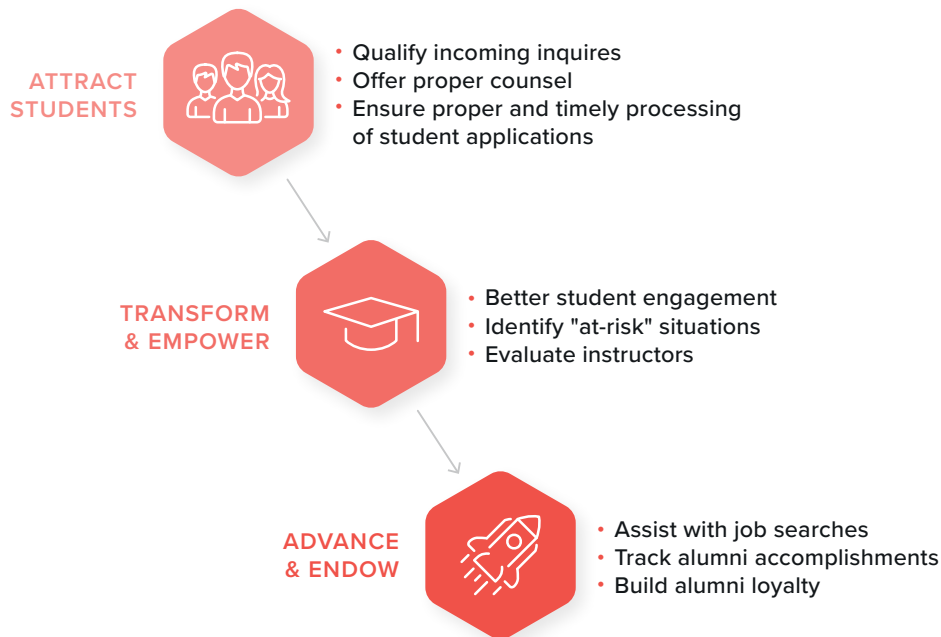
ATTRACT STUDENTS

- Qualify incoming inquires
- Offer proper counsel
- Ensure proper and timely processing of student applications

TRANSFORM & EMPOWER

- Better student engagement
- Identify "at-risk" situations
- Evaluate instructors

ADVANCE & ENDOW

- Assist with job searches
- Track alumni accomplishments
- Build alumni loyalty